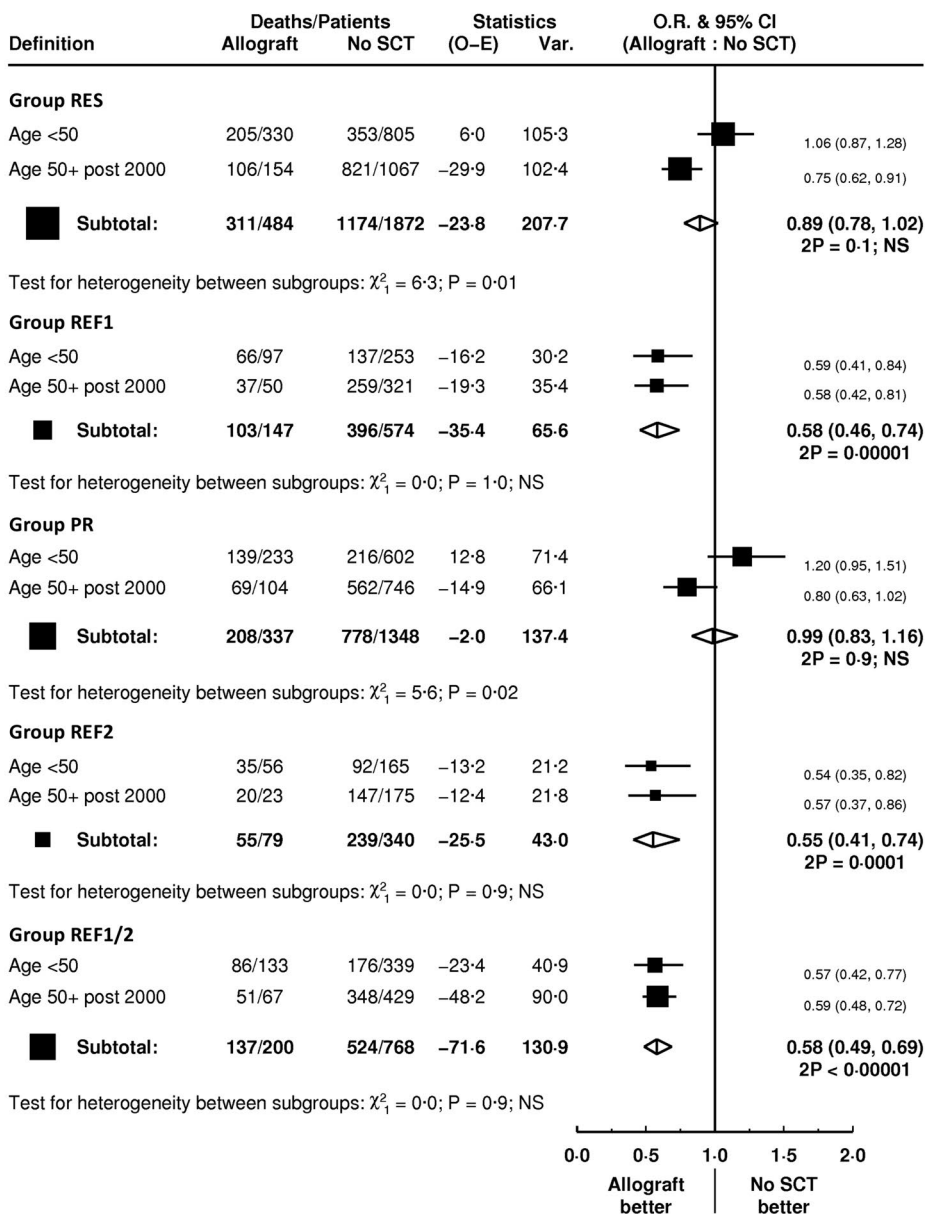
| Definition | Deaths/Patients Allograft | No SCT | Statistics (O–E) | Var. | O.R. & 95% CI (Allograft : No SCT) |
|---|---|---|---|---|---|
| **Group RES** | | | | | |
| Age <50 | 205/330 | 353/805 | 6·0 | 105·3 | 1.06 (0.87, 1.28) |
| Age 50+ post 2000 | 106/154 | 821/1067 | −29·9 | 102·4 | 0.75 (0.62, 0.91) |
| **Subtotal:** | **311/484** | **1174/1872** | **−23·8** | **207·7** | **0.89 (0.78, 1.02) 2P = 0·1; NS** |

Test for heterogeneity between subgroups: $\chi^2_1 = 6{\cdot}3$; P = 0·01

| Definition | Allograft | No SCT | (O–E) | Var. | O.R. & 95% CI |
|---|---|---|---|---|---|
| **Group REF1** | | | | | |
| Age <50 | 66/97 | 137/253 | −16·2 | 30·2 | 0.59 (0.41, 0.84) |
| Age 50+ post 2000 | 37/50 | 259/321 | −19·3 | 35·4 | 0.58 (0.42, 0.81) |
| **Subtotal:** | **103/147** | **396/574** | **−35·4** | **65·6** | **0.58 (0.46, 0.74) 2P = 0·00001** |

Test for heterogeneity between subgroups: $\chi^2_1 = 0{\cdot}0$; P = 1·0; NS

| Definition | Allograft | No SCT | (O–E) | Var. | O.R. & 95% CI |
|---|---|---|---|---|---|
| **Group PR** | | | | | |
| Age <50 | 139/233 | 216/602 | 12·8 | 71·4 | 1.20 (0.95, 1.51) |
| Age 50+ post 2000 | 69/104 | 562/746 | −14·9 | 66·1 | 0.80 (0.63, 1.02) |
| **Subtotal:** | **208/337** | **778/1348** | **−2·0** | **137·4** | **0.99 (0.83, 1.16) 2P = 0·9; NS** |

Test for heterogeneity between subgroups: $\chi^2_1 = 5{\cdot}6$; P = 0·02

| Definition | Allograft | No SCT | (O–E) | Var. | O.R. & 95% CI |
|---|---|---|---|---|---|
| **Group REF2** | | | | | |
| Age <50 | 35/56 | 92/165 | −13·2 | 21·2 | 0.54 (0.35, 0.82) |
| Age 50+ post 2000 | 20/23 | 147/175 | −12·4 | 21·8 | 0.57 (0.37, 0.86) |
| **Subtotal:** | **55/79** | **239/340** | **−25·5** | **43·0** | **0.55 (0.41, 0.74) 2P = 0·0001** |

Test for heterogeneity between subgroups: $\chi^2_1 = 0{\cdot}0$; P = 0·9; NS

| Definition | Allograft | No SCT | (O–E) | Var. | O.R. & 95% CI |
|---|---|---|---|---|---|
| **Group REF1/2** | | | | | |
| Age <50 | 86/133 | 176/339 | −23·4 | 40·9 | 0.57 (0.42, 0.77) |
| Age 50+ post 2000 | 51/67 | 348/429 | −48·2 | 90·0 | 0.59 (0.48, 0.72) |
| **Subtotal:** | **137/200** | **524/768** | **−71·6** | **130·9** | **0.58 (0.49, 0.69) 2P < 0·00001** |

Test for heterogeneity between subgroups: $\chi^2_1 = 0{\cdot}0$; P = 0·9; NS

0·0 0·5 1·0 1·5 2·0

Allograft better | No SCT better